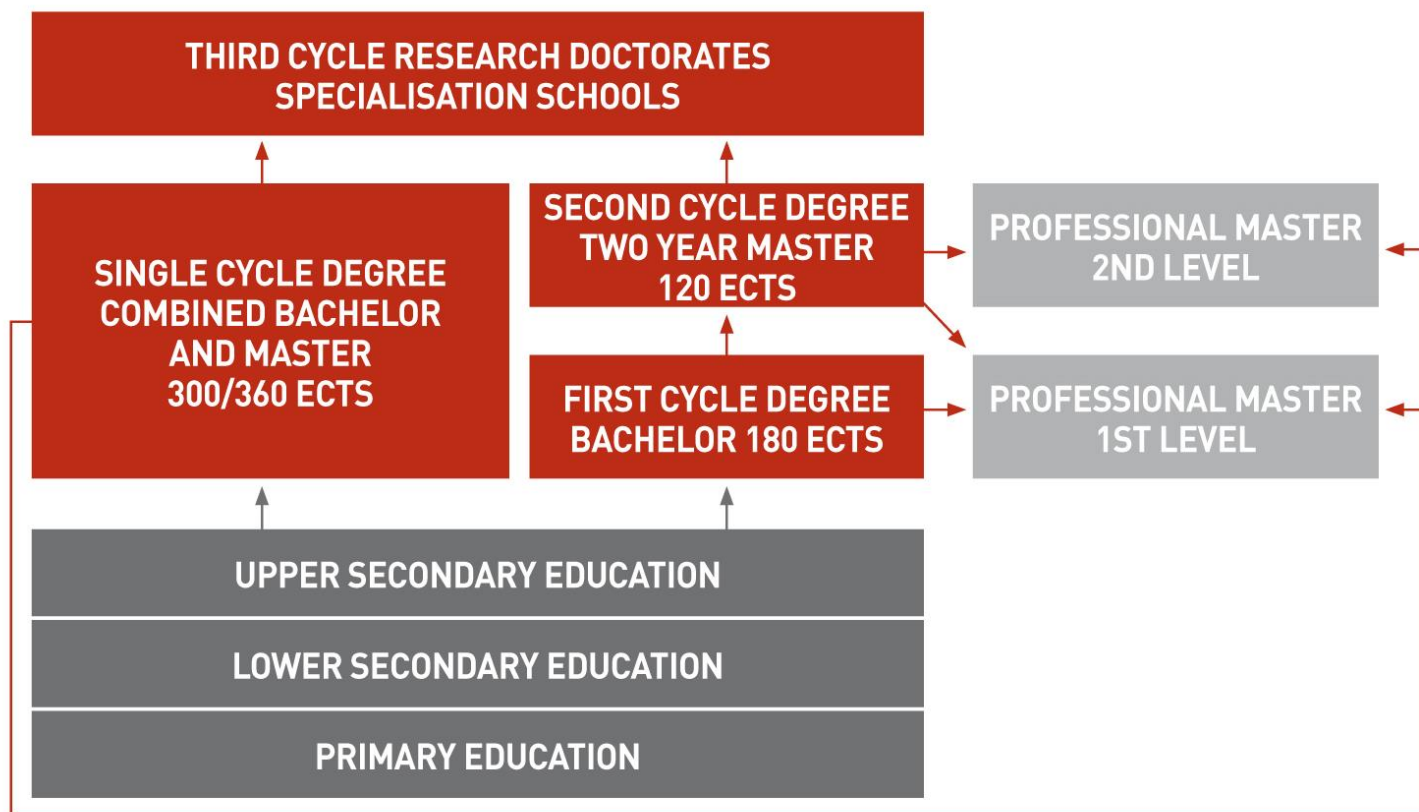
THIRD CYCLE RESEARCH DOCTORATES
SPECIALISATION SCHOOLS

SINGLE CYCLE DEGREE
COMBINED BACHELOR
AND MASTER
300/360 ECTS

SECOND CYCLE DEGREE
TWO YEAR MASTER
120 ECTS

PROFESSIONAL MASTER
2ND LEVEL

FIRST CYCLE DEGREE
BACHELOR 180 ECTS

PROFESSIONAL MASTER
1ST LEVEL

UPPER SECONDARY EDUCATION

LOWER SECONDARY EDUCATION

PRIMARY EDUCATION